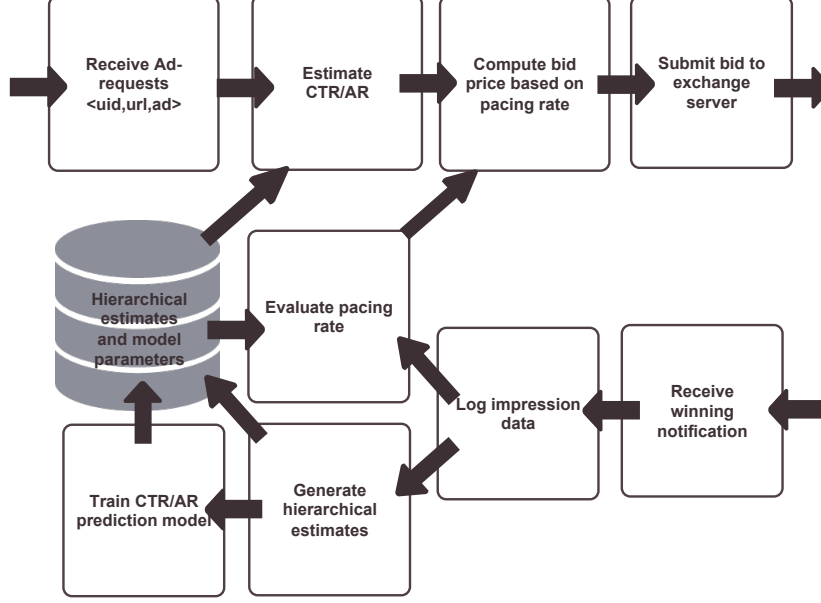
Receive Ad-requests <uid,url,ad>

Estimate CTR/AR

Compute bid price based on pacing rate

Submit bid to exchange server

Hierarchical estimates and model parameters

Evaluate pacing rate

Log impression data

Receive winning notification

Train CTR/AR prediction model

Generate hierarchical estimates